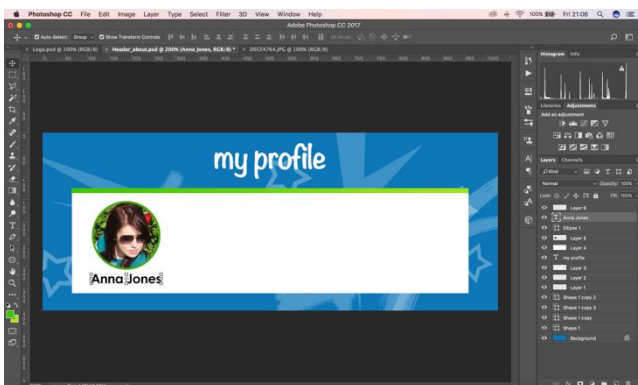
Photoshop CC File Edit Image Layer Type Select Filter 3D View Window Help

Adobe Photoshop CC 2017

100% Fri 21:06

Auto-Select: Group Show Transform Controls

Logo.psd @ 100% (RGB/8) Header_shout.psd @ 200% (Anna_Jones, RGB/8) * DSCF4764.JPG @ 100% (RGB/8)

my profile

Anna Jones

Histogram Info

Libraries Adjustments

Add an adjustment

Layers Channels

Kind

Normal Opacity: 100%

Lock: Fill: 100%

Layer 9

Anna Jones

Ellipse 1

Layer 8

Layer 4

my profile

Layer 3

Layer 2

Layer 1

Shape 1 copy 2

Shape 1 copy 3

Shape 1 copy

Shape 1

Background